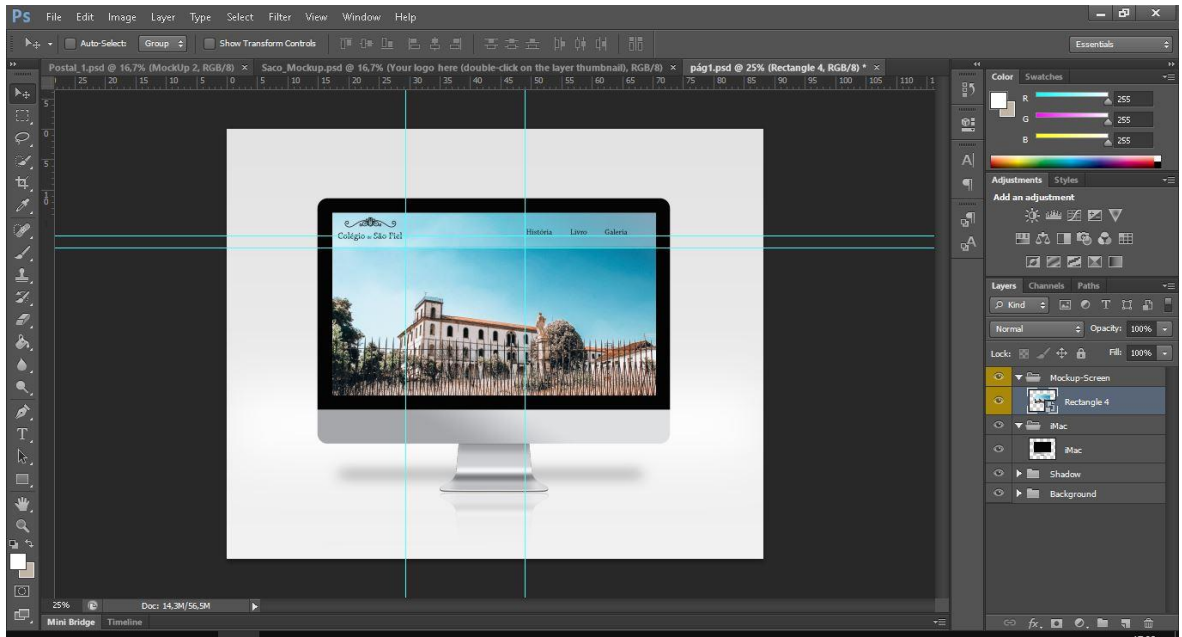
Ps File Edit Image Layer Type Select Filter View Window Help

Auto-Select: Group Show Transform Controls

Essentials

Postal_1.psd @ 16,7% (MockUp 2, RGB/8) × Saco_Mockup.psd @ 16,7% (Your logo here (double-click on the layer thumbnail), RGB/8) × pág1.psd @ 25% (Rectangle 4, RGB/8) * ×

25 20 15 10 5 0 5 10 15 20 25 30 35 40 45 50 55 60 65 70 75 80 85 90 95 100 105 110

Colégio de São Fiel

História Livro Galeria

Color Swatches

R 255
G 255
B 255

Adjustments Styles

Add an adjustment

Layers Channels Paths

Kind

Normal Opacity: 100%

Lock: Fill: 100%

Mockup-Screen

Rectangle 4

iMac

iMac

Shadow

Background

25% Doc: 14,3M/56,5M

Mini Bridge Timeline